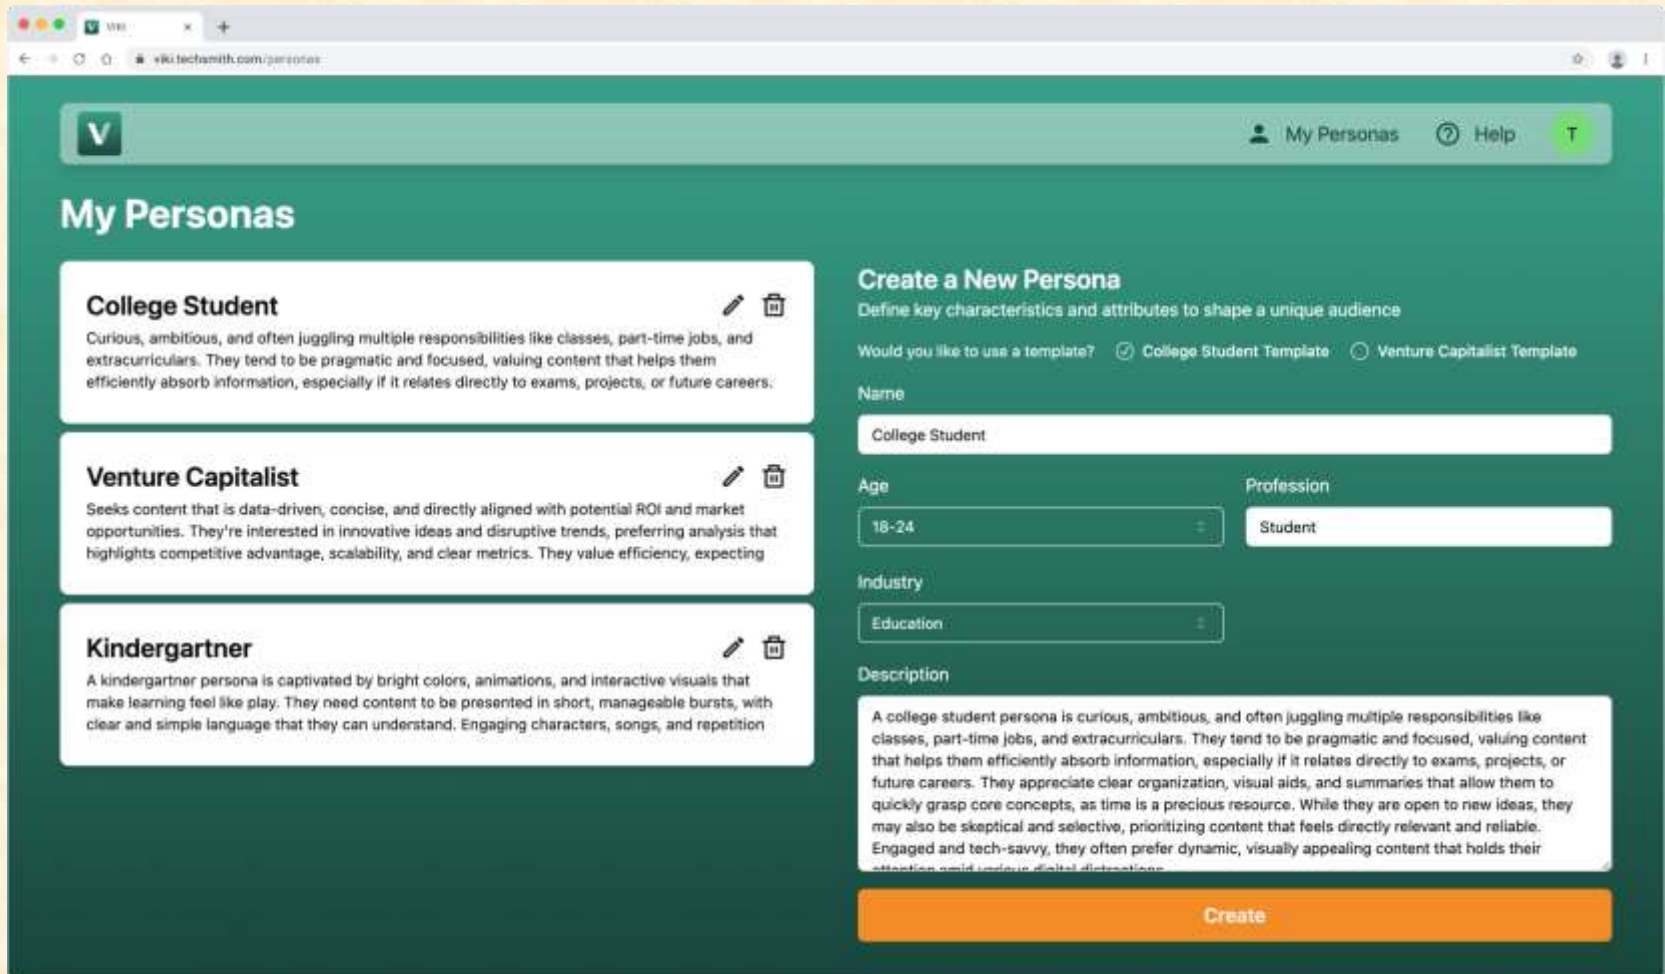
Viki
viki.techsmith.com/personas

V
My Personas
Help
T

My Personas

College Student
Curious, ambitious, and often juggling multiple responsibilities like classes, part-time jobs, and extracurriculars. They tend to be pragmatic and focused, valuing content that helps them efficiently absorb information, especially if it relates directly to exams, projects, or future careers.

Venture Capitalist
Seeks content that is data-driven, concise, and directly aligned with potential ROI and market opportunities. They're interested in innovative ideas and disruptive trends, preferring analysis that highlights competitive advantage, scalability, and clear metrics. They value efficiency, expecting

Kindergartner
A kindergartner persona is captivated by bright colors, animations, and interactive visuals that make learning feel like play. They need content to be presented in short, manageable bursts, with clear and simple language that they can understand. Engaging characters, songs, and repetition

Create a New Persona
Define key characteristics and attributes to shape a unique audience
Would you like to use a template? College Student Template Venture Capitalist Template
Name
College Student
Age
18-24
Profession
Student
Industry
Education
Description
A college student persona is curious, ambitious, and often juggling multiple responsibilities like classes, part-time jobs, and extracurriculars. They tend to be pragmatic and focused, valuing content that helps them efficiently absorb information, especially if it relates directly to exams, projects, or future careers. They appreciate clear organization, visual aids, and summaries that allow them to quickly grasp core concepts, as time is a precious resource. While they are open to new ideas, they may also be skeptical and selective, prioritizing content that feels directly relevant and reliable. Engaged and tech-savvy, they often prefer dynamic, visually appealing content that holds their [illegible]
Create